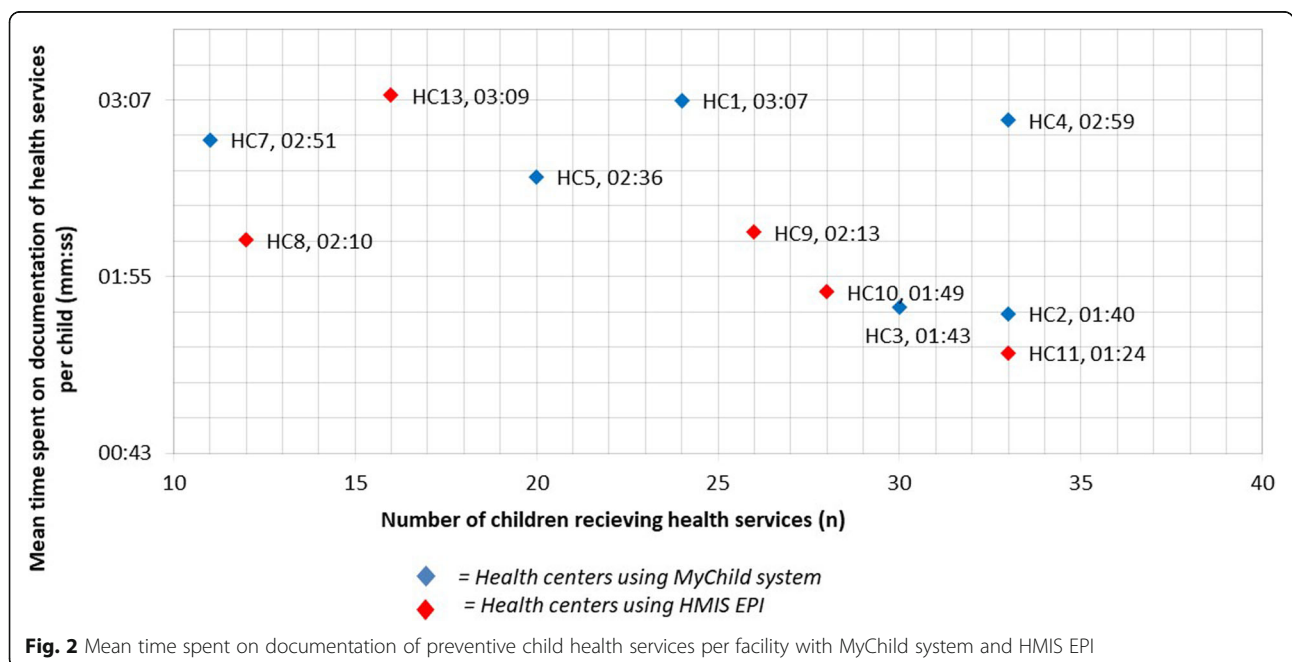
Mean time spent on documentation of health services per child (mm:ss)

03:07
01:55
00:43

10 15 20 25 30 35 40

HC13, 03:09
HC1, 03:07
HC4, 02:59
HC7, 02:51
HC5, 02:36
HC8, 02:10
HC9, 02:13
HC10, 01:49
HC3, 01:43
HC2, 01:40
HC11, 01:24

Number of children recieving health services (n)

= Health centers using MyChild system
= Health centers using HMIS EPI

**Fig. 2** Mean time spent on documentation of preventive child health services per facility with MyChild system and HMIS EPI